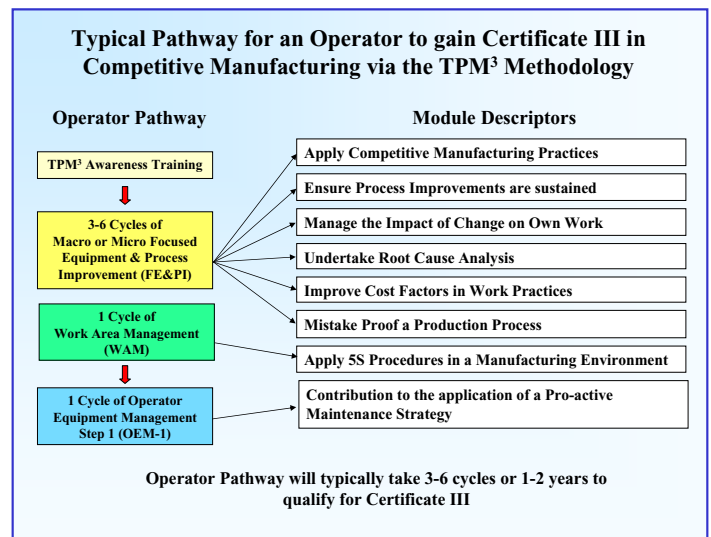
Typical Pathway for an Operator to gain Certificate III in Competitive Manufacturing via the TPM$^3$ Methodology

Operator Pathway

TPM$^3$ Awareness Training

3-6 Cycles of Macro or Micro Focused Equipment & Process Improvement (FE&PI)

1 Cycle of Work Area Management (WAM)

1 Cycle of Operator Equipment Management Step 1 (OEM-1)

Module Descriptors

Apply Competitive Manufacturing Practices

Ensure Process Improvements are sustained

Manage the Impact of Change on Own Work

Undertake Root Cause Analysis

Improve Cost Factors in Work Practices

Mistake Proof a Production Process

Apply 5S Procedures in a Manufacturing Environment

Contribution to the application of a Pro-active Maintenance Strategy

Operator Pathway will typically take 3-6 cycles or 1-2 years to qualify for Certificate III